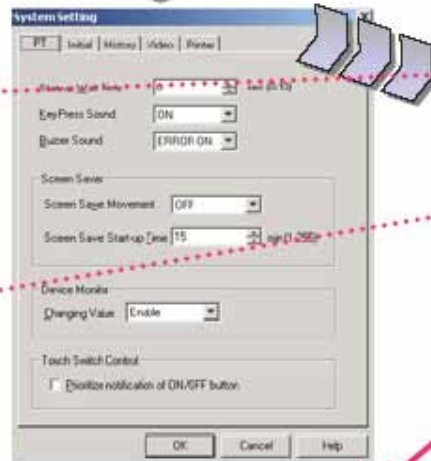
System Setting

PT | Initial | History | Video | Printer

Startup Wait Time 0 Sec (0-15)

KeyPress Sound ON

Buzzer Sound ERROR ON

Screen Saver

Screen Saver Movement OFF

Screen Saver Start-up Time 15 min (1-255)

Device Monitor

Changing Value Enable

Touch Switch Control

Prioritize notification of ON/OFF button

OK Cancel Help